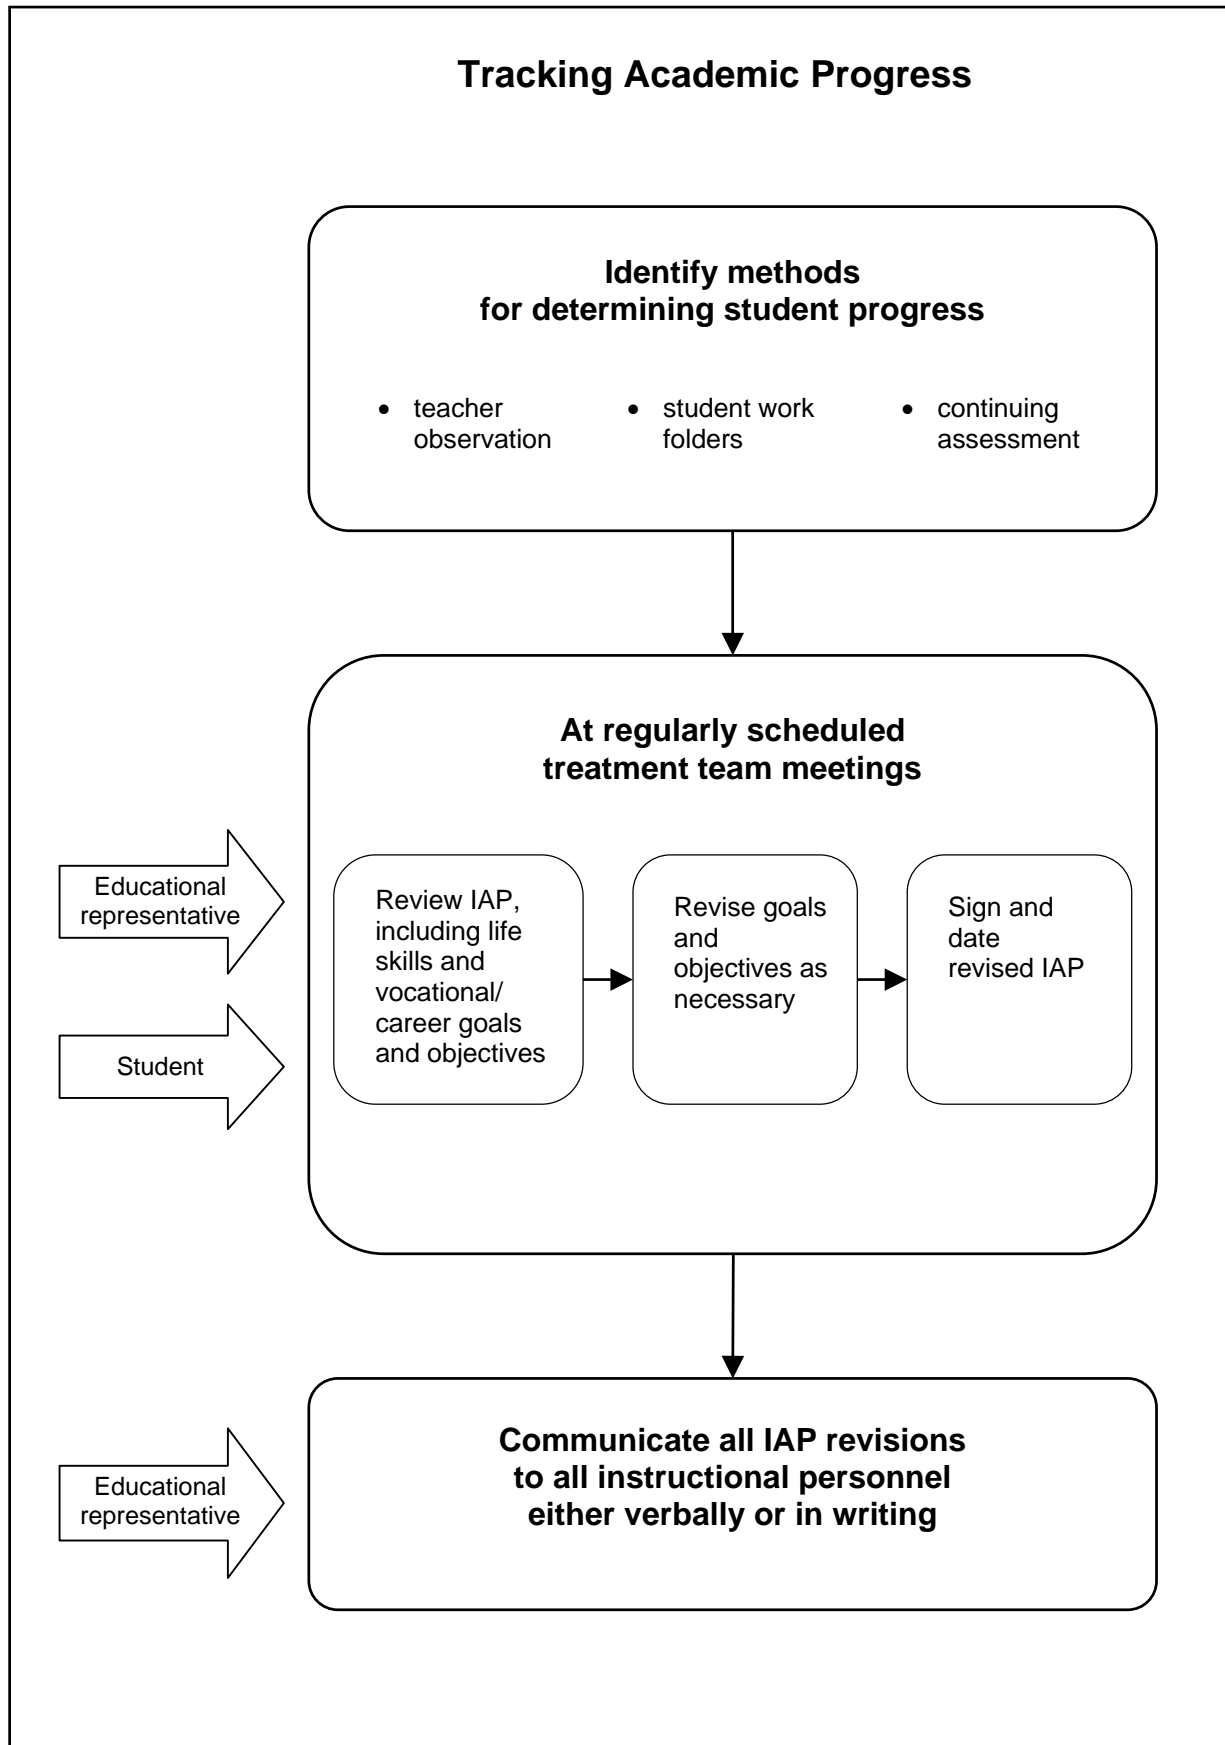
Tracking Academic Progress

Identify methods for determining student progress

- teacher observation
- student work folders
- continuing assessment

At regularly scheduled treatment team meetings

Educational representative

Student

Review IAP, including life skills and vocational/ career goals and objectives

Revise goals and objectives as necessary

Sign and date revised IAP

Educational representative

Communicate all IAP revisions to all instructional personnel either verbally or in writing